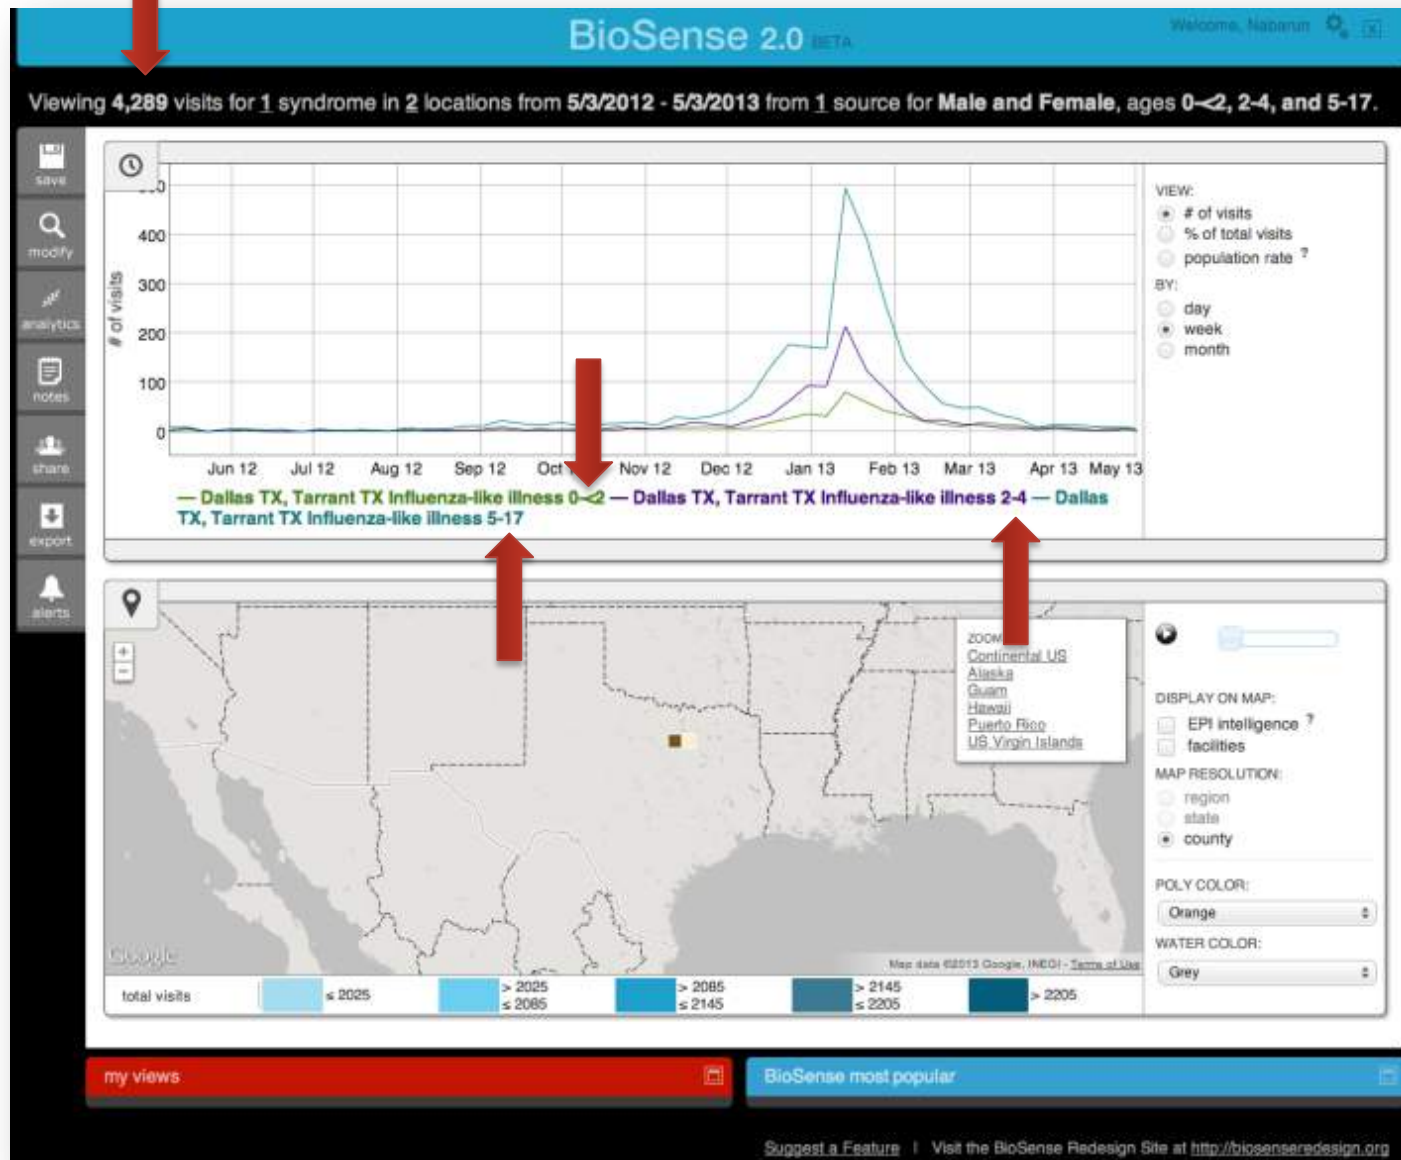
BioSense 2.0 BETA

Welcome, Nabarun

Viewing 4,289 visits for 1 syndrome in 2 locations from 5/3/2012 - 5/3/2013 from 1 source for Male and Female, ages 0-<2, 2-4, and 5-17.

save
modify
analytics
notes
share
export
alerts

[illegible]0
400
300
200
100
0
# of visits

Jun 12 Jul 12 Aug 12 Sep 12 Oct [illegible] Nov 12 Dec 12 Jan 13 Feb 13 Mar 13 Apr 13 May 13

— Dallas TX, Tarrant TX Influenza-like illness 0-<2 — Dallas TX, Tarrant TX Influenza-like illness 2-4 — Dallas TX, Tarrant TX Influenza-like illness 5-17

VIEW:
# of visits
% of total visits
population rate ?
BY:
day
week
month

+
−

ZOOM
Continental US
Alaska
Guam
Hawaii
Puerto Rico
US Virgin Islands

Google
Map data ©2013 Google, INEGI - Terms of Use

DISPLAY ON MAP:
EPI intelligence ?
facilities
MAP RESOLUTION:
region
state
county
POLY COLOR:
Orange
WATER COLOR:
Grey

total visits
≤ 2025
> 2025 ≤ 2085
> 2085 ≤ 2145
> 2145 ≤ 2205
> 2205

my views
BioSense most popular

Suggest a Feature | Visit the BioSense Redesign Site at http://biosenseredesign.org